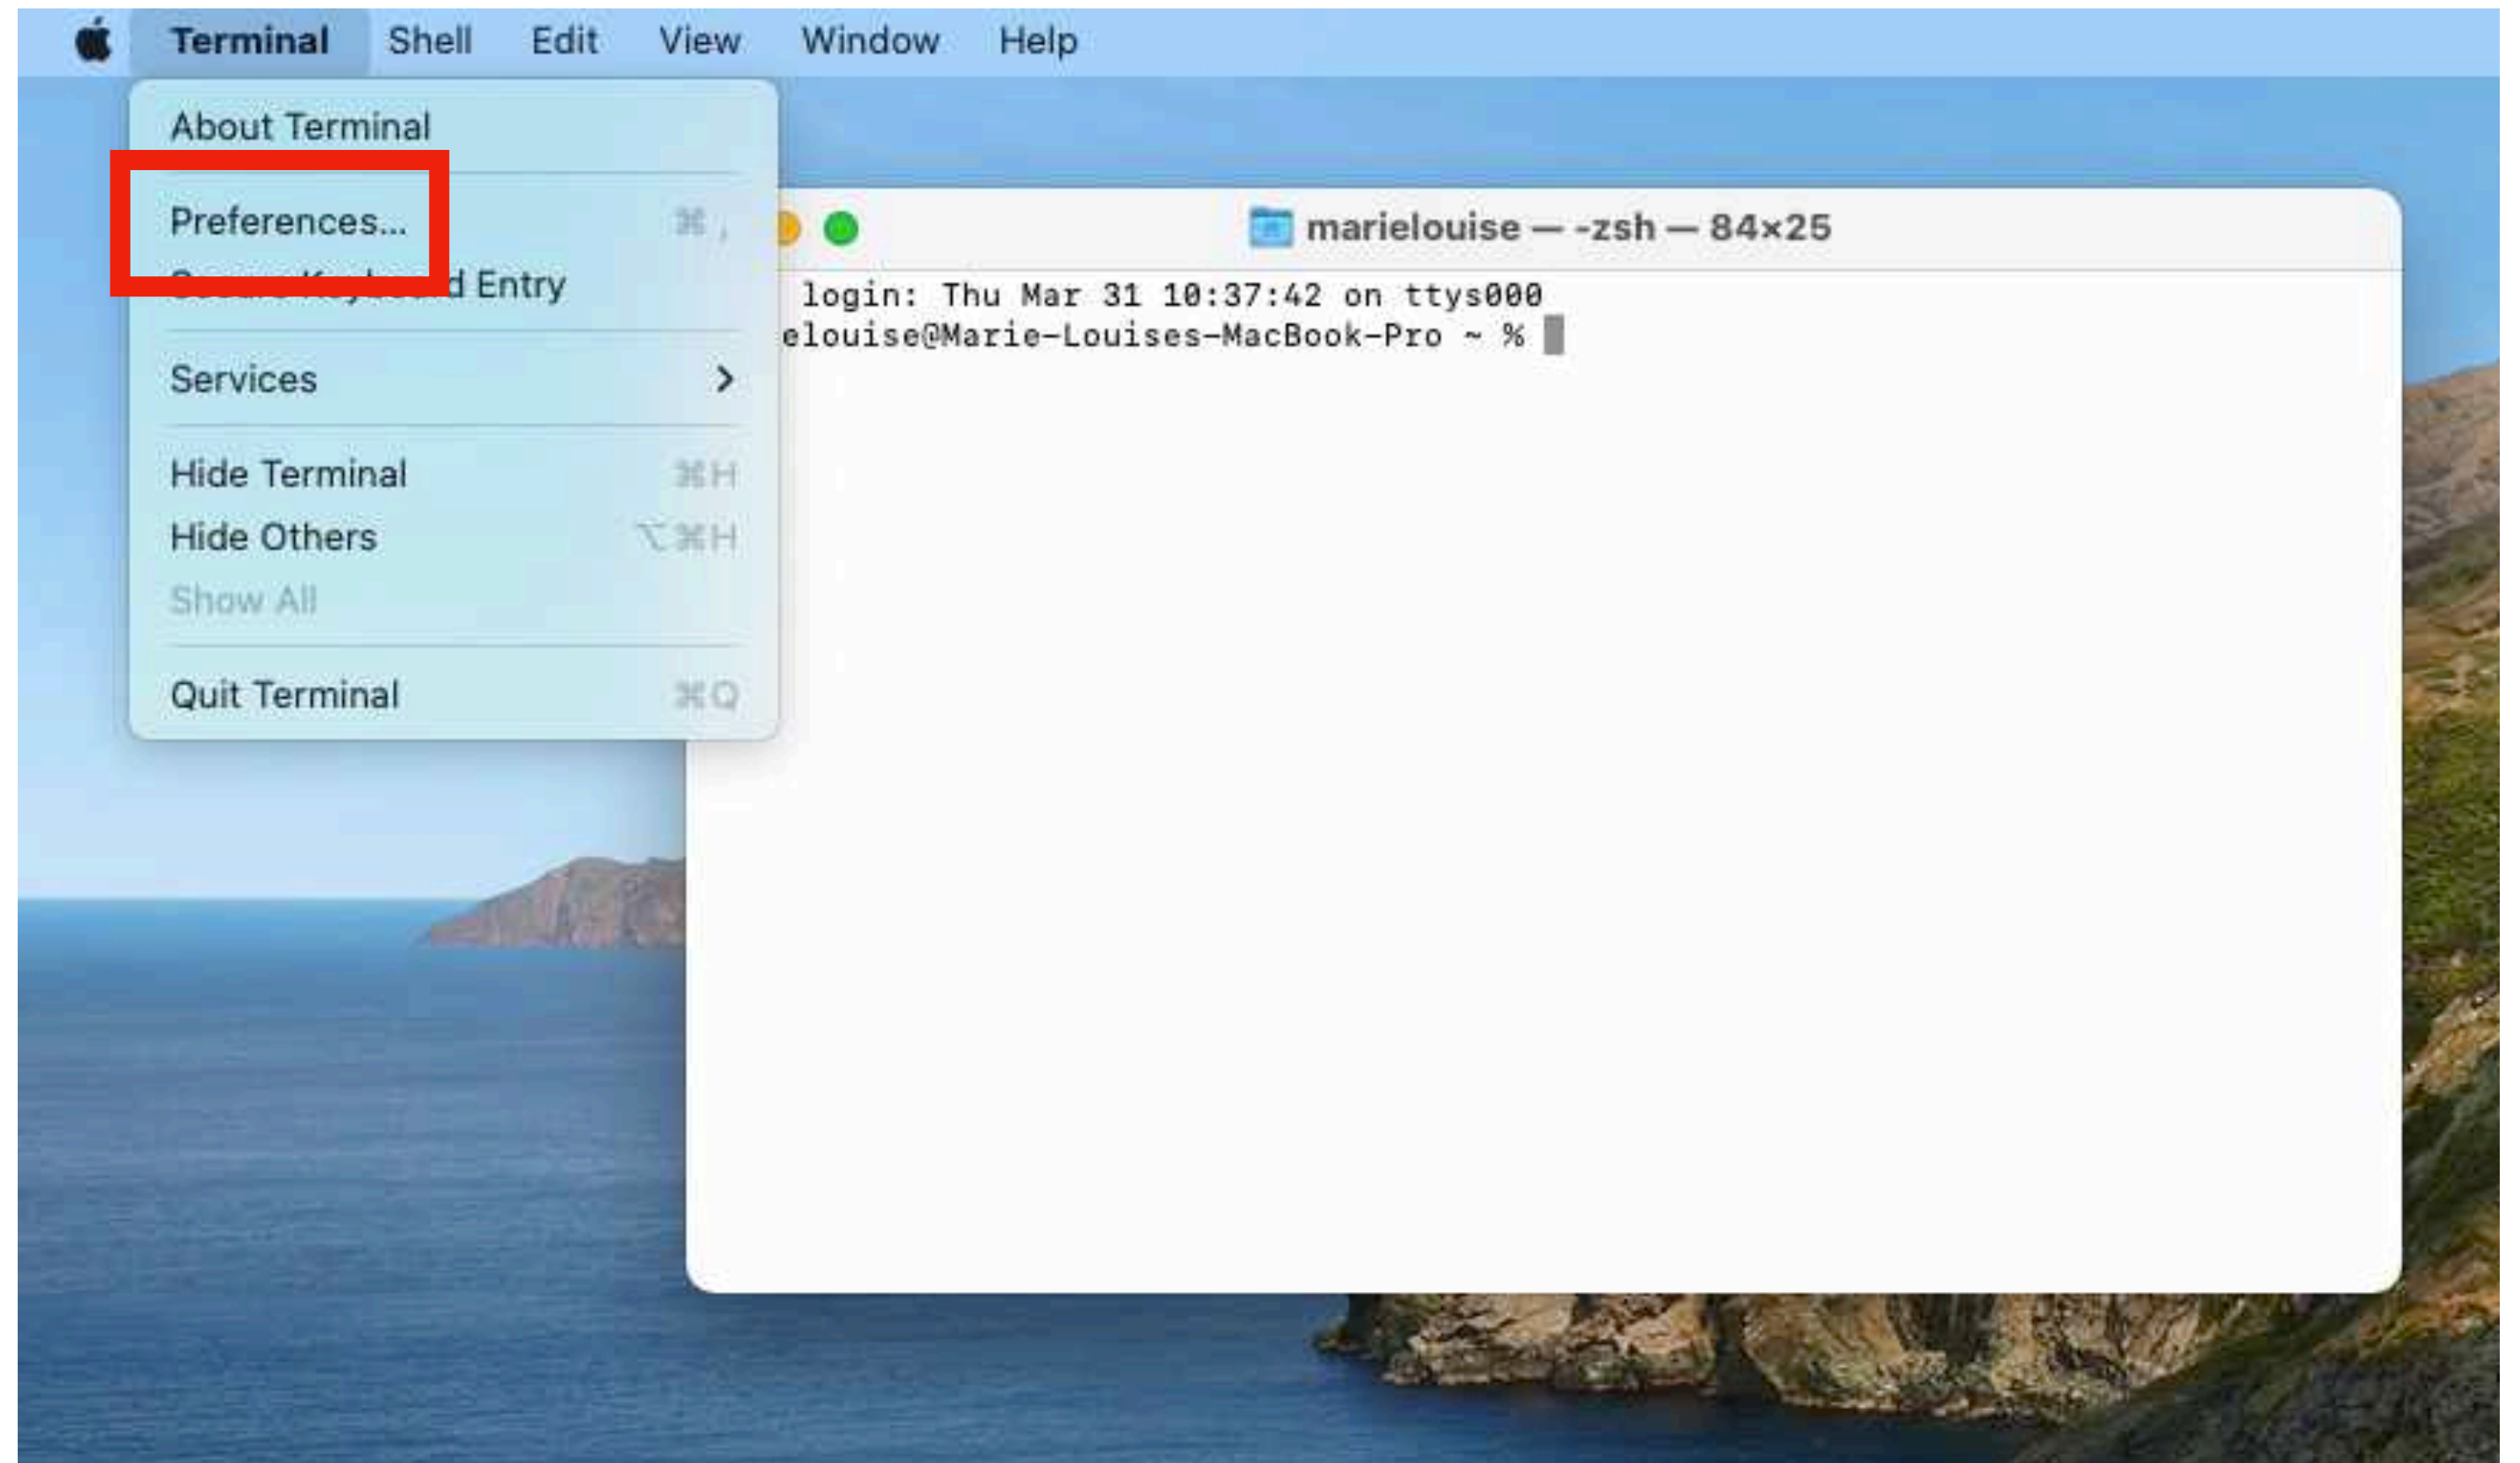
Terminal Shell Edit View Window Help

About Terminal

Preferences... ⌘,
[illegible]d Entry

Services >

Hide Terminal ⌘H
Hide Others ⌥⌘H
Show All

Quit Terminal ⌘Q

marielouise — -zsh — 84×25

login: Thu Mar 31 10:37:42 on ttys000
elouise@Marie-Louises-MacBook-Pro ~ %